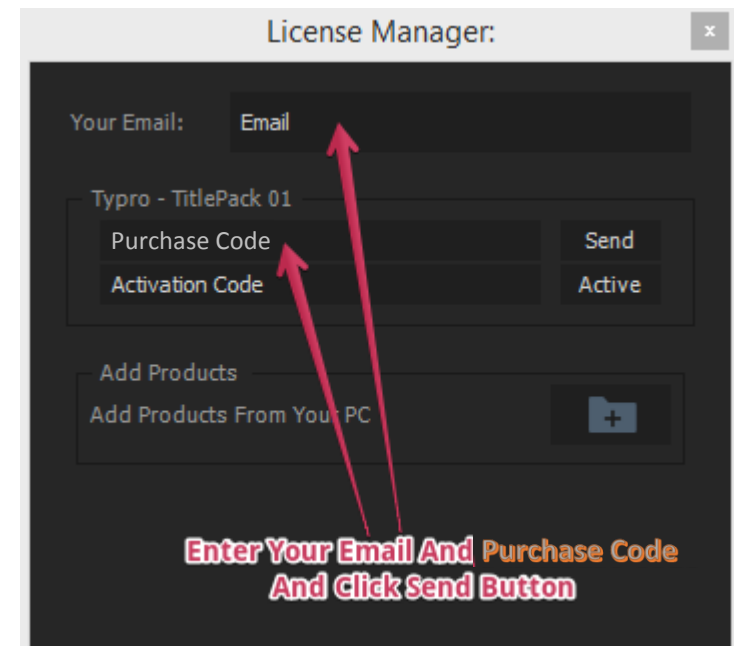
License Manager:

×

Your Email: Email

Typro - TitlePack 01

Purchase Code Send

Activation Code Active

Add Products

Add Products From Your PC

+

Enter Your Email And Purchase Code And Click Send Button